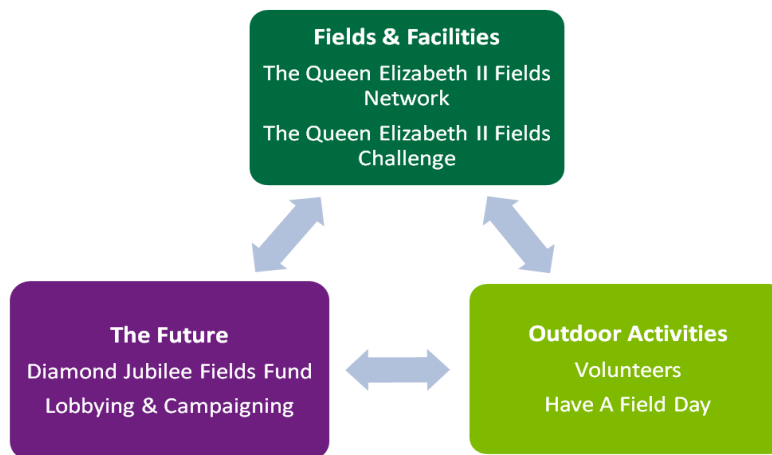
Fields & Facilities

The Queen Elizabeth II Fields Network

The Queen Elizabeth II Fields Challenge

The Future

Diamond Jubilee Fields Fund

Lobbying & Campaigning

Outdoor Activities

Volunteers

Have A Field Day